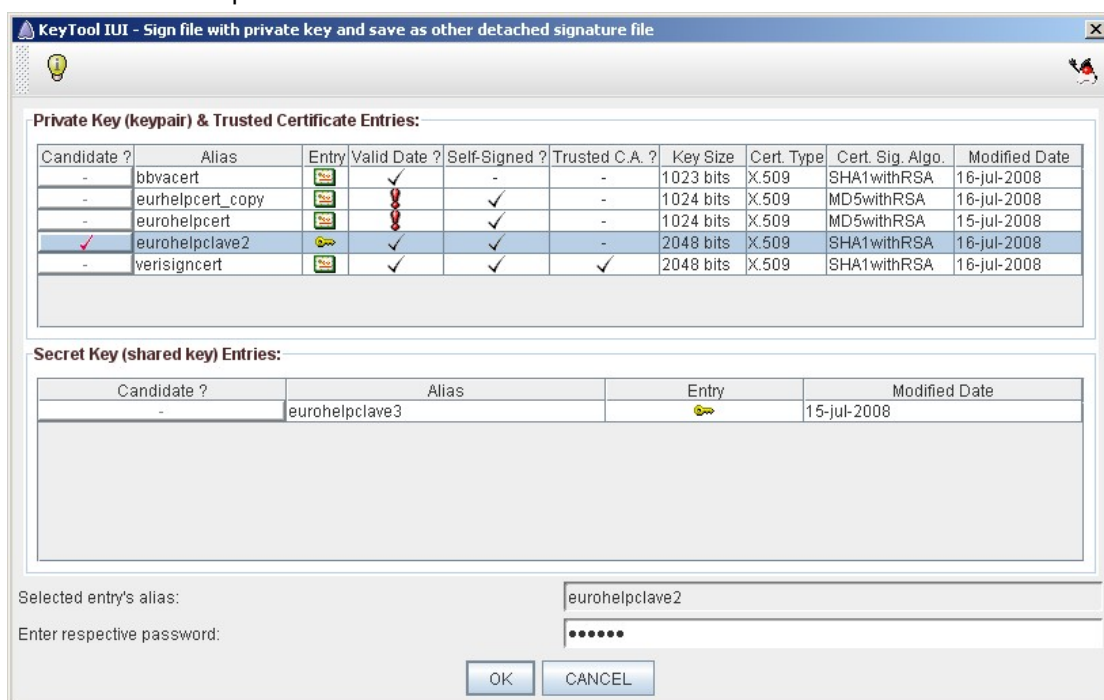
KeyTool IUI - Sign file with private key and save as other detached signature file

Private Key (keypair) & Trusted Certificate Entries:

| Candidate ? | Alias | Entry | Valid Date ? | Self-Signed ? | Trusted C.A. ? | Key Size | Cert. Type | Cert. Sig. Algo. | Modified Date |
|---|---|---|---|---|---|---|---|---|---|
| - | bbvacert | | ✓ | - | - | 1023 bits | X.509 | SHA1withRSA | 16-jul-2008 |
| - | eurhelpcert_copy | | ! | ✓ | - | 1024 bits | X.509 | MD5withRSA | 16-jul-2008 |
| - | eurohelpcert | | ! | ✓ | - | 1024 bits | X.509 | MD5withRSA | 15-jul-2008 |
| ✓ | eurohelpclave2 | | ✓ | ✓ | - | 2048 bits | X.509 | SHA1withRSA | 16-jul-2008 |
| - | verisigncert | | ✓ | ✓ | ✓ | 2048 bits | X.509 | SHA1withRSA | 16-jul-2008 |

Secret Key (shared key) Entries:

| Candidate ? | Alias | Entry | Modified Date |
|---|---|---|---|
| - | eurohelpclave3 | | 15-jul-2008 |

Selected entry's alias: eurohelpclave2

Enter respective password: ••••••

OK CANCEL